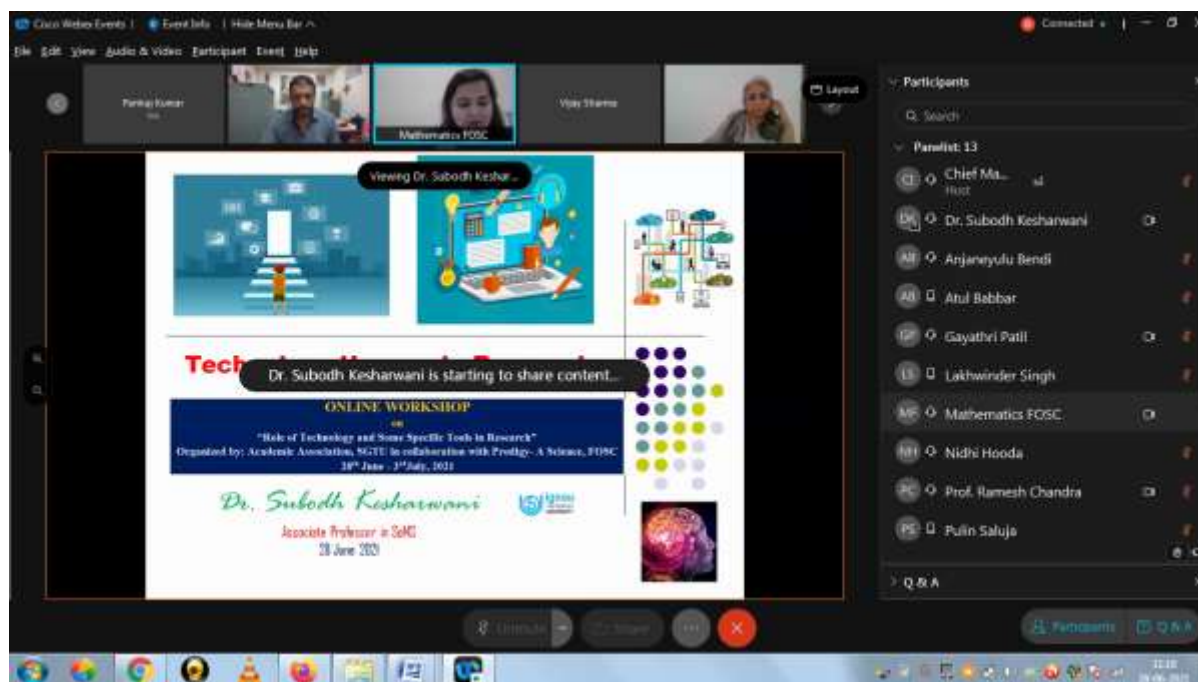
Cisco Webex Events | Event Info | Hide Menu Bar ^

Connected

File Edit View Audio & Video Participant Event Help

Pankaj Kumar

Mathematics FOSC

Vijay Sharma

Layout

Viewing Dr. Subodh Keshar...

Tech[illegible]

Dr. Subodh Kesharwani is starting to share content...

ONLINE WORKSHOP

on

"Role of Technology and Some Specific Tools in Research"

Organized by: Academic Association, SGTU in collaboration with Prodigy- A Science, FOSC

28th June - 3rd July, 2021

Dr. Subodh Kesharwani

Associate Professor in SoMS

28 June 2021

Participants

Search

Panelist: 13

CI Chief Ma... Host

DK Dr. Subodh Kesharwani

AB Anjaneyulu Bendi

AB Atul Babbar

GP Gayathri Patil

LS Lakhwinder Singh

MF Mathematics FOSC

NH Nidhi Hooda

PC Prof. Ramesh Chandra

PS Pulin Saluja

Q & A

Unmute

Share

Participants

Q & A